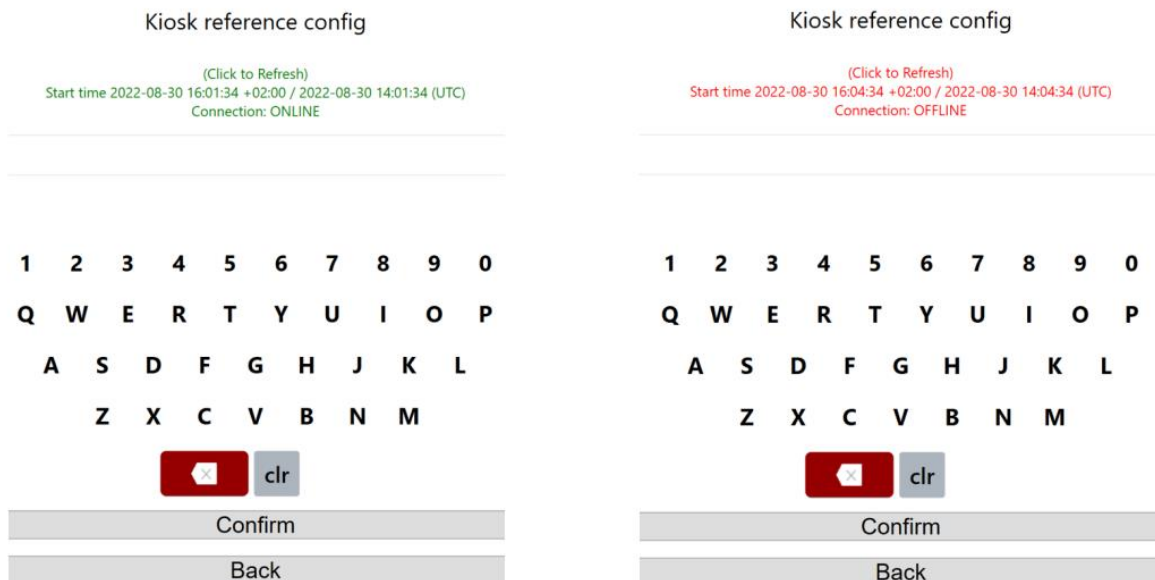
Kiosk reference config

(Click to Refresh)
Start time 2022-08-30 16:01:34 +02:00 / 2022-08-30 14:01:34 (UTC)
Connection: ONLINE

1 2 3 4 5 6 7 8 9 0
Q W E R T Y U I O P
A S D F G H J K L
Z X C V B N M

clr

Confirm

Back

Kiosk reference config

(Click to Refresh)
Start time 2022-08-30 16:04:34 +02:00 / 2022-08-30 14:04:34 (UTC)
Connection: OFFLINE

1 2 3 4 5 6 7 8 9 0
Q W E R T Y U I O P
A S D F G H J K L
Z X C V B N M

clr

Confirm

Back